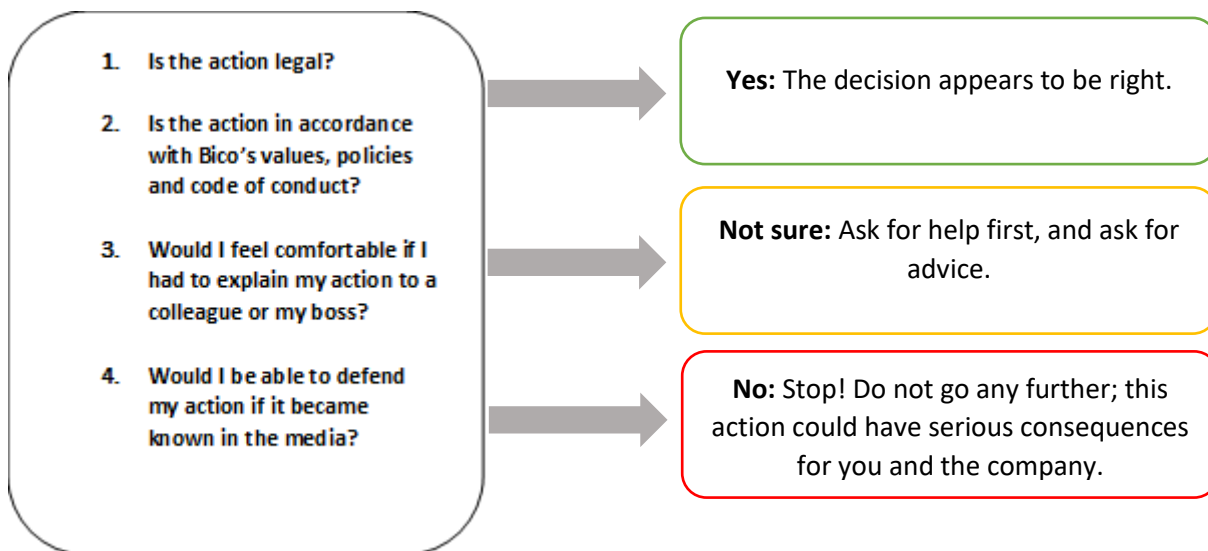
1. Is the action legal?

2. Is the action in accordance with Bico's values, policies and code of conduct?

3. Would I feel comfortable if I had to explain my action to a colleague or my boss?

4. Would I be able to defend my action if it became known in the media?

**Yes:** The decision appears to be right.

**Not sure:** Ask for help first, and ask for advice.

**No:** Stop! Do not go any further; this action could have serious consequences for you and the company.